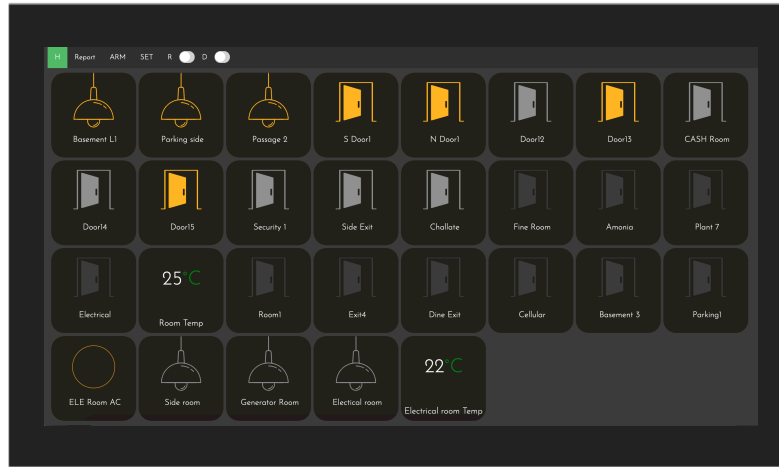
H Report ARM SET R D

Basement L1
Parking side
Passage 2
S Door1
N Door1
Door12
Door13
CASH Room

Door14
Door15
Security 1
Side Exit
Challate
Fine Room
Amonia
Plant 7

Electrical
25°C
Room Temp
Room1
Exit4
Dine Exit
Cellular
Basement 3
Parking1

ELE Room AC
Side room
Generator Room
Electical room
22°C
Electrical room Temp